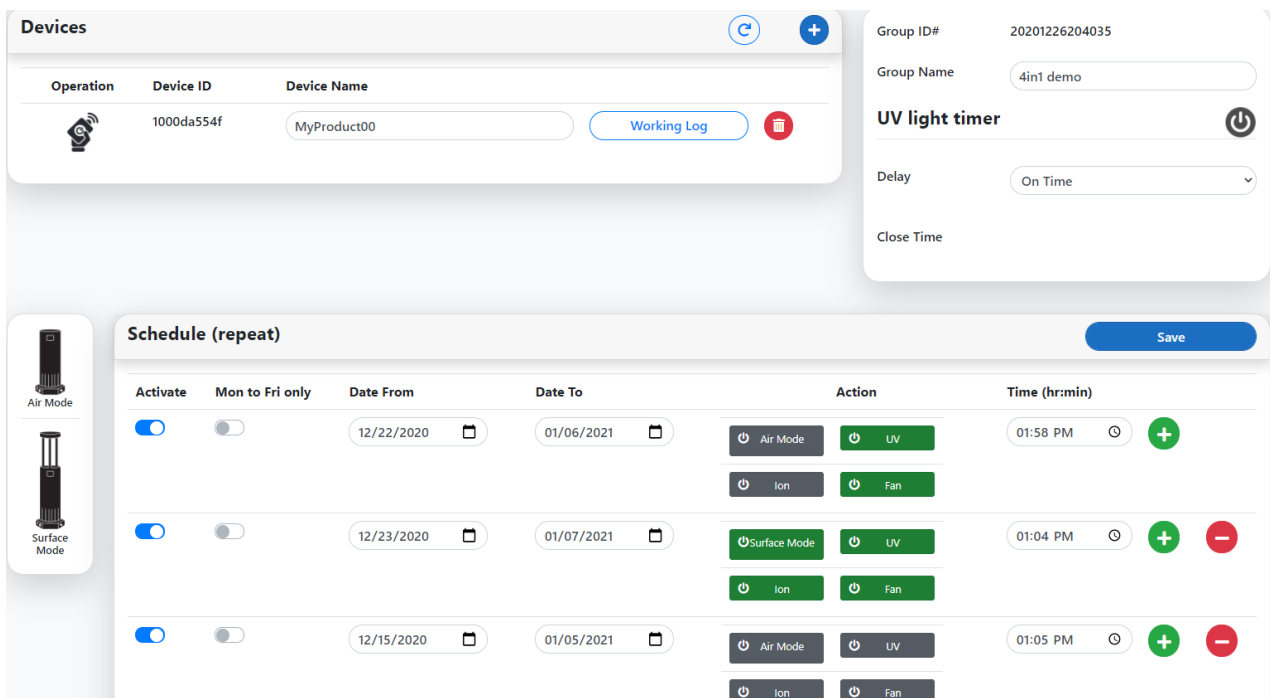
Devices

| Operation | Device ID | Device Name | | |
|---|---|---|---|---|
| | 1000da554f | MyProduct00 | Working Log | |

Group ID# 20201226204035

Group Name 4in1 demo

UV light timer

Delay On Time

Close Time

Air Mode

Surface Mode

Schedule (repeat)

Save

| Activate | Mon to Fri only | Date From | Date To | Action | | Time (hr:min) |
|---|---|---|---|---|---|---|
| | | 12/22/2020 | 01/06/2021 | Air Mode | UV | 01:58 PM |
| | | | | Ion | Fan | |
| | | 12/23/2020 | 01/07/2021 | Surface Mode | UV | 01:04 PM |
| | | | | Ion | Fan | |
| | | 12/15/2020 | 01/05/2021 | Air Mode | UV | 01:05 PM |
| | | | | Ion | Fan | |